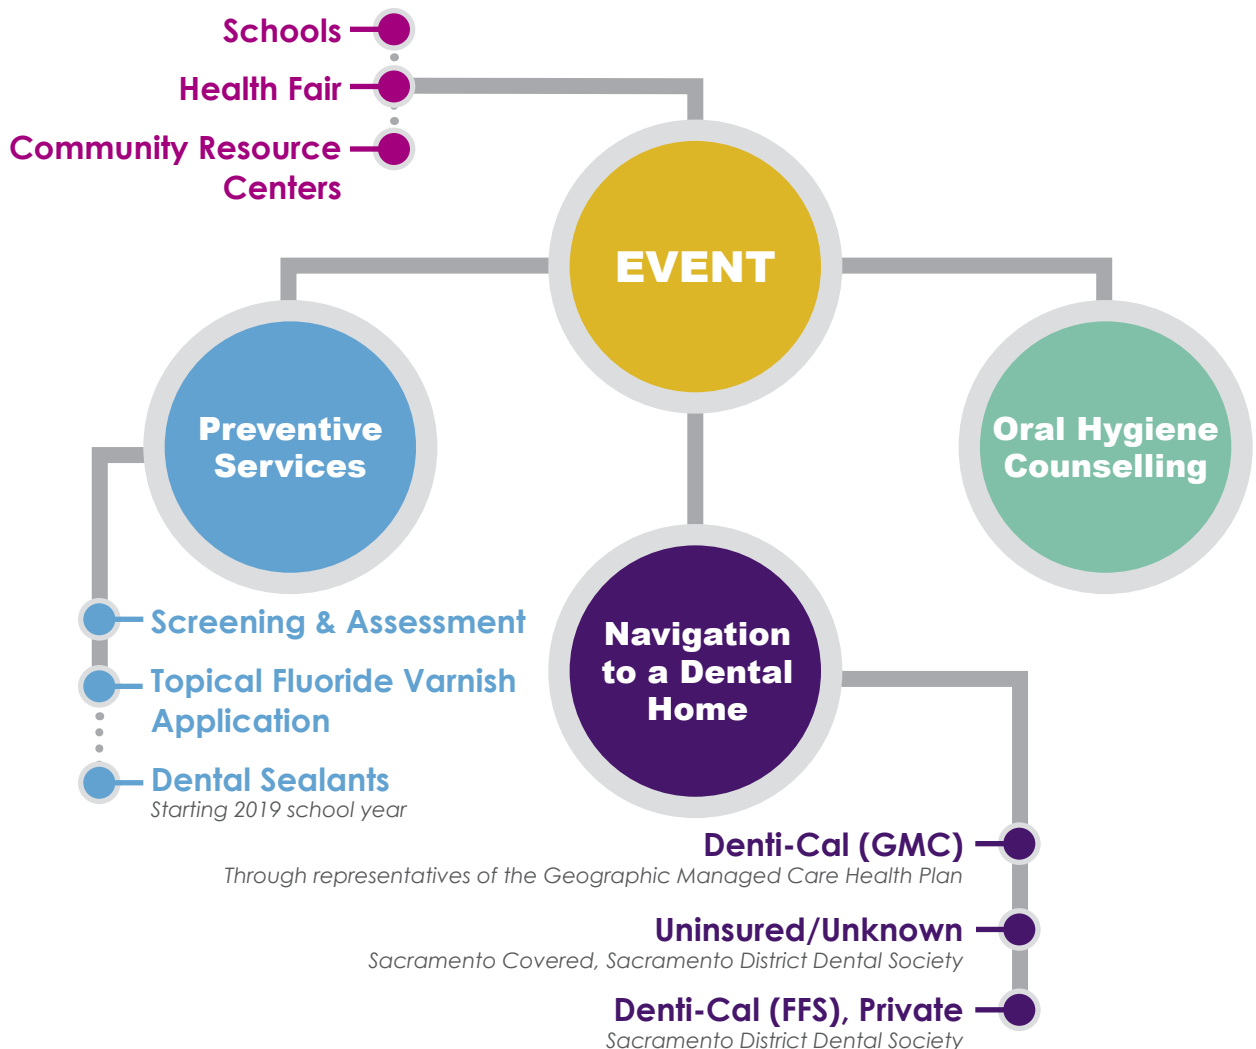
Schools
Health Fair
Community Resource Centers

EVENT

Preventive Services

Oral Hygiene Counselling

Screening & Assessment
Topical Fluoride Varnish Application
Dental Sealants
Starting 2019 school year

Navigation to a Dental Home

Denti-Cal (GMC)
Through representatives of the Geographic Managed Care Health Plan
Uninsured/Unknown
Sacramento Covered, Sacramento District Dental Society
Denti-Cal (FFS), Private
Sacramento District Dental Society